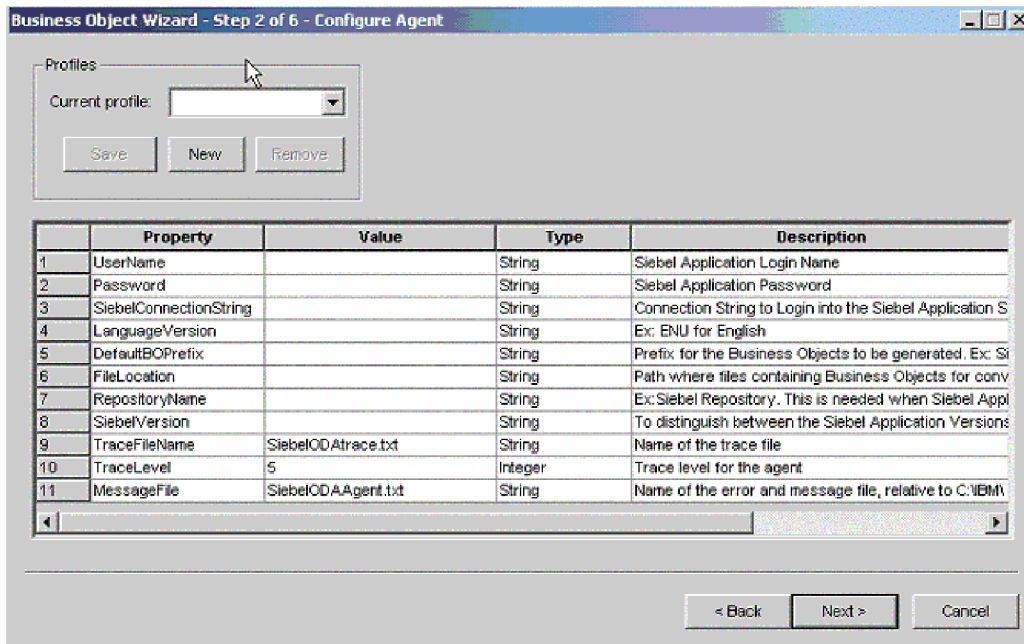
Business Object Wizard - Step 2 of 6 - Configure Agent

Profiles

Current profile:

Save New Remove

| | Property | Value | Type | Description |
|---|---|---|---|---|
| 1 | UserName | | String | Siebel Application Login Name |
| 2 | Password | | String | Siebel Application Password |
| 3 | SiebelConnectionString | | String | Connection String to Login into the Siebel Application S |
| 4 | LanguageVersion | | String | Ex: ENU for English |
| 5 | DefaultBOPrefix | | String | Prefix for the Business Objects to be generated. Ex: Si |
| 6 | FileLocation | | String | Path where files containing Business Objects for conv |
| 7 | RepositoryName | | String | Ex:Siebel Repository. This is needed when Siebel Appl |
| 8 | SiebelVersion | | String | To distinguish between the Siebel Application Versions |
| 9 | TraceFileName | SiebelODAtrace.txt | String | Name of the trace file |
| 10 | TraceLevel | 5 | Integer | Trace level for the agent |
| 11 | MessageFile | SiebelODAAgent.txt | String | Name of the error and message file, relative to C:\IBM\ |

< Back Next > Cancel